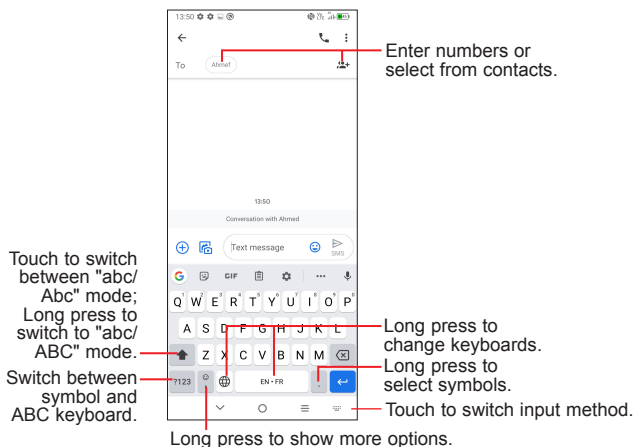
13:50

To Ahmed

Enter numbers or select from contacts.

13:50

Conversation with Ahmed

Text message

SMS

GIF

Q W E R T Y U I O P

A S D F G H J K L

Z X C V B N M

?123

EN • FR

Touch to switch between "abc/ Abc" mode; Long press to switch to "abc/ ABC" mode.

Switch between symbol and ABC keyboard.

Long press to change keyboards.

Long press to select symbols.

Touch to switch input method.

Long press to show more options.